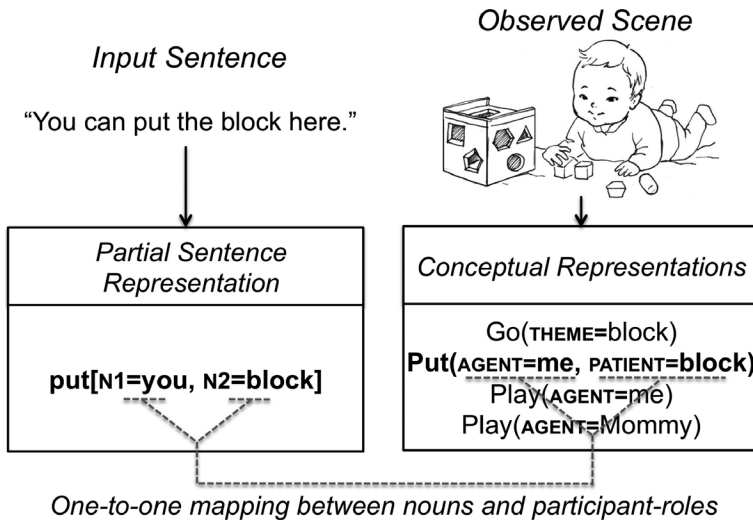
Input Sentence

Observed Scene

"You can put the block here."

Partial Sentence Representation

put[N1=you, N2=block]

Conceptual Representations

Go(THEME=block)
Put(AGENT=me, PATIENT=block)
Play(AGENT=me)
Play(AGENT=Mommy)

One-to-one mapping between nouns and participant-roles